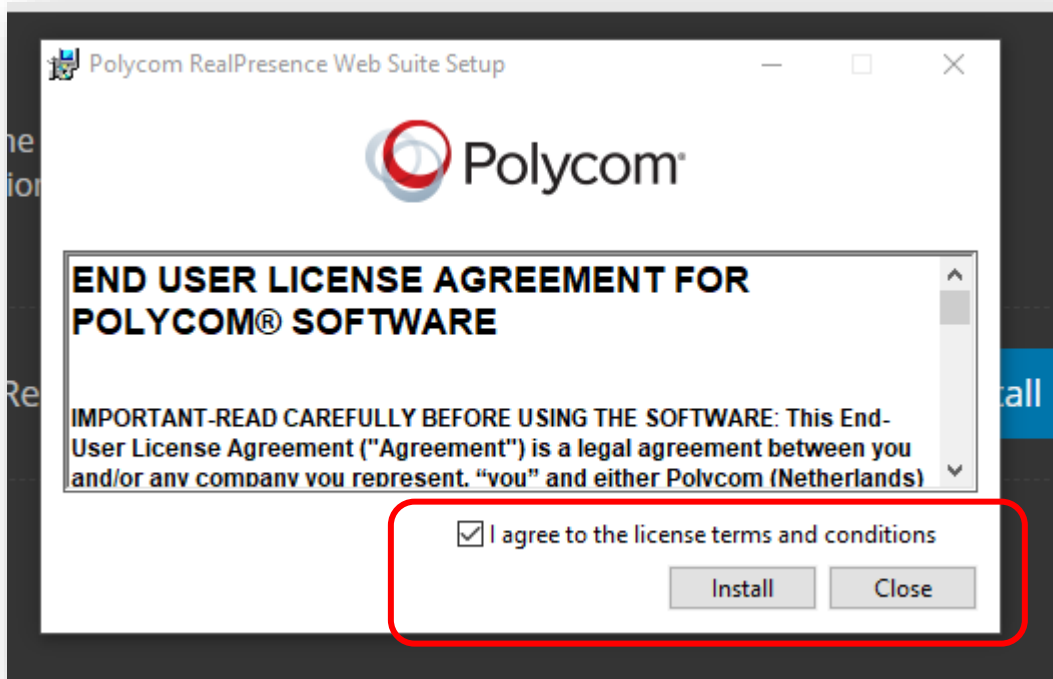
Polycom RealPresence Web Suite Setup

Polycom

END USER LICENSE AGREEMENT FOR POLYCOM® SOFTWARE

IMPORTANT-READ CAREFULLY BEFORE USING THE SOFTWARE: This End-User License Agreement ("Agreement") is a legal agreement between you and/or any company you represent, "you" and either Polycom (Netherlands)

I agree to the license terms and conditions

Install Close

he
io
Re
all